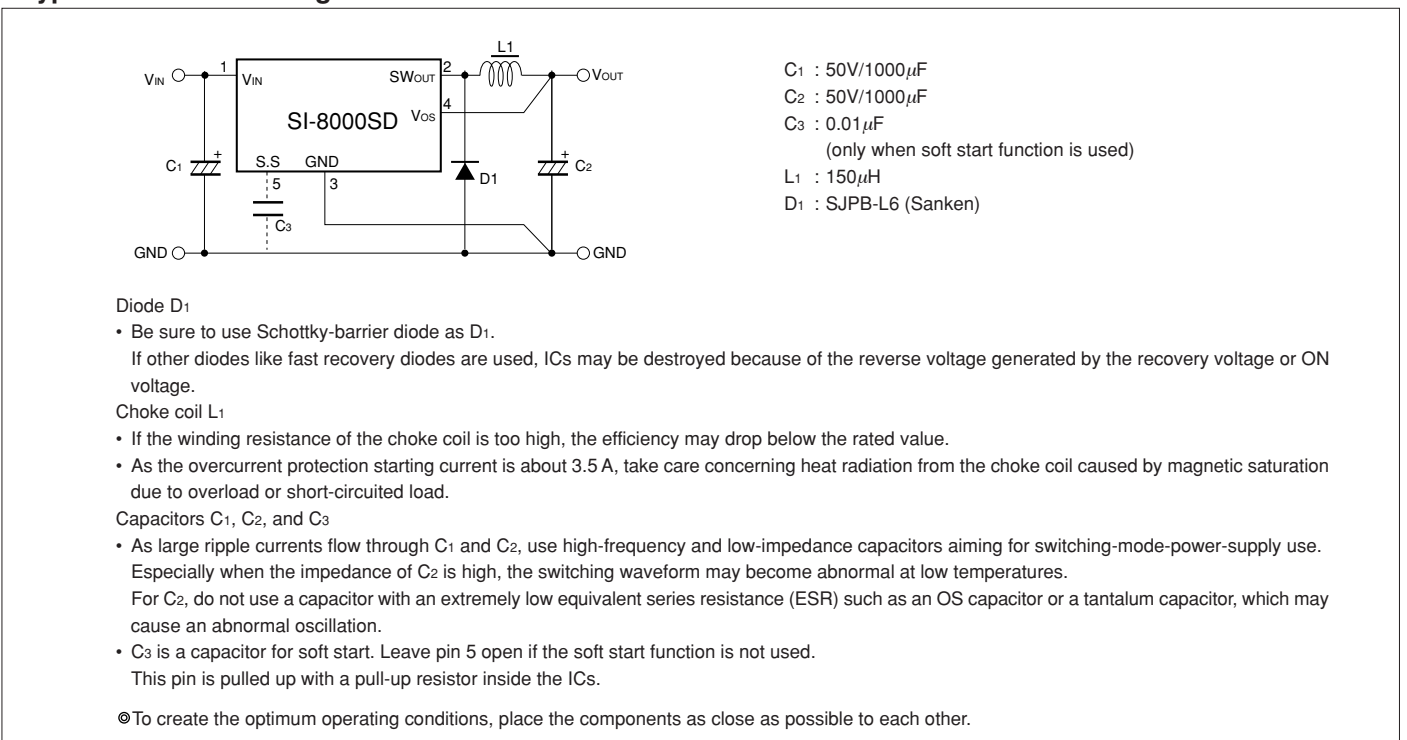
$V_{IN}$ 1 $V_{IN}$ SI-8000SD $SW_{OUT}$ 2 L1 $V_{OUT}$ 4 $V_{OS}$ S.S GND 5 3 $C_1$ + $C_3$ D1 + $C_2$ GND GND

$C_1$ : 50V/1000$\mu$F
$C_2$ : 50V/1000$\mu$F
$C_3$ : 0.01$\mu$F
(only when soft start function is used)
$L_1$ : 150$\mu$H
$D_1$ : SJPB-L6 (Sanken)

Diode $D_1$
• Be sure to use Schottky-barrier diode as $D_1$.
If other diodes like fast recovery diodes are used, ICs may be destroyed because of the reverse voltage generated by the recovery voltage or ON voltage.
Choke coil $L_1$
• If the winding resistance of the choke coil is too high, the efficiency may drop below the rated value.
• As the overcurrent protection starting current is about 3.5 A, take care concerning heat radiation from the choke coil caused by magnetic saturation due to overload or short-circuited load.
Capacitors $C_1$, $C_2$, and $C_3$
• As large ripple currents flow through $C_1$ and $C_2$, use high-frequency and low-impedance capacitors aiming for switching-mode-power-supply use. Especially when the impedance of $C_2$ is high, the switching waveform may become abnormal at low temperatures.
For $C_2$, do not use a capacitor with an extremely low equivalent series resistance (ESR) such as an OS capacitor or a tantalum capacitor, which may cause an abnormal oscillation.
• $C_3$ is a capacitor for soft start. Leave pin 5 open if the soft start function is not used.
This pin is pulled up with a pull-up resistor inside the ICs.

◎To create the optimum operating conditions, place the components as close as possible to each other.